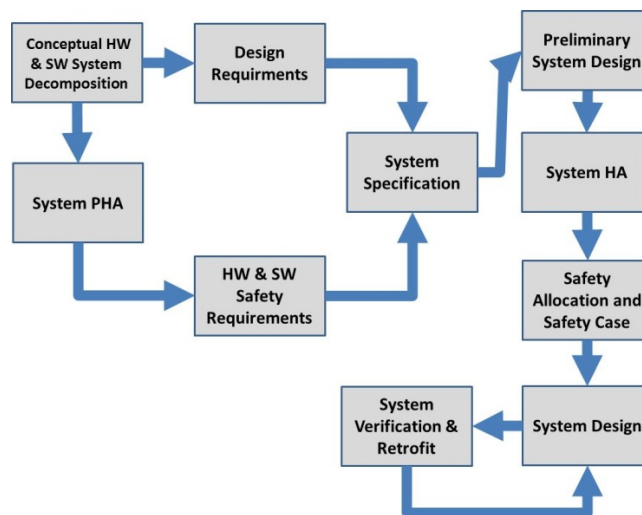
Conceptual HW & SW System Decomposition

Design Requirments

Preliminary System Design

System PHA

System Specification

System HA

HW & SW Safety Requirements

Safety Allocation and Safety Case

System Verification & Retrofit

System Design